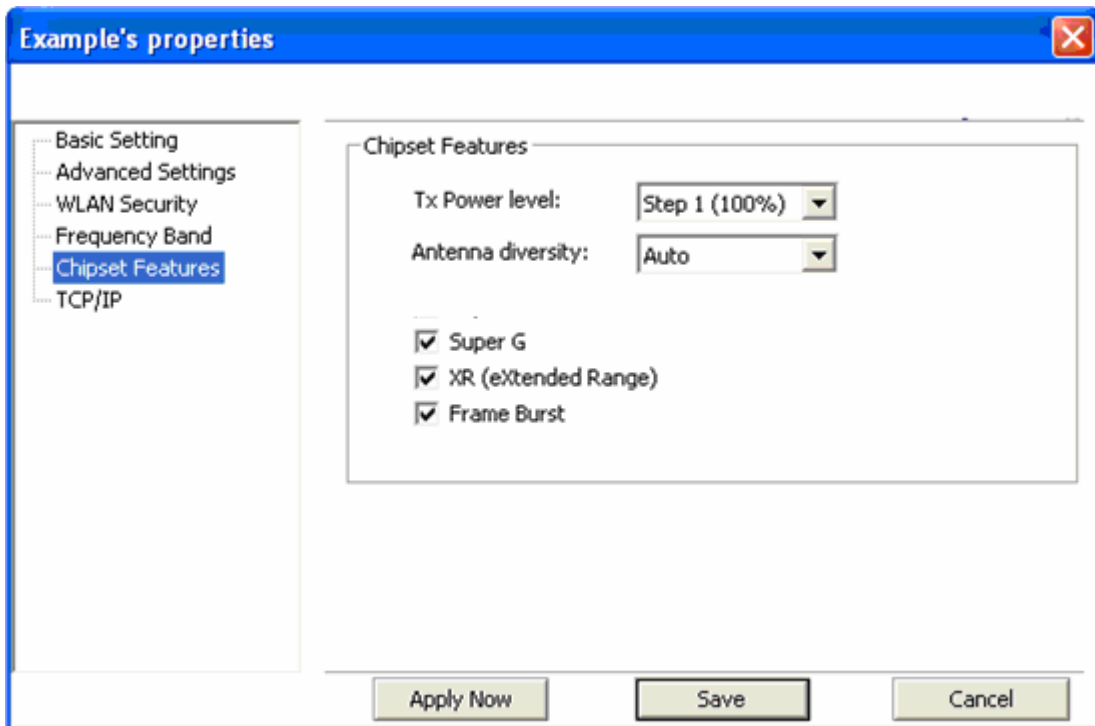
Example's properties

Basic Setting
Advanced Settings
WLAN Security
Frequency Band
Chipset Features
TCP/IP

Chipset Features

Tx Power level: Step 1 (100%)

Antenna diversity: Auto

Super G
XR (eXtended Range)
Frame Burst

Apply Now
Save
Cancel